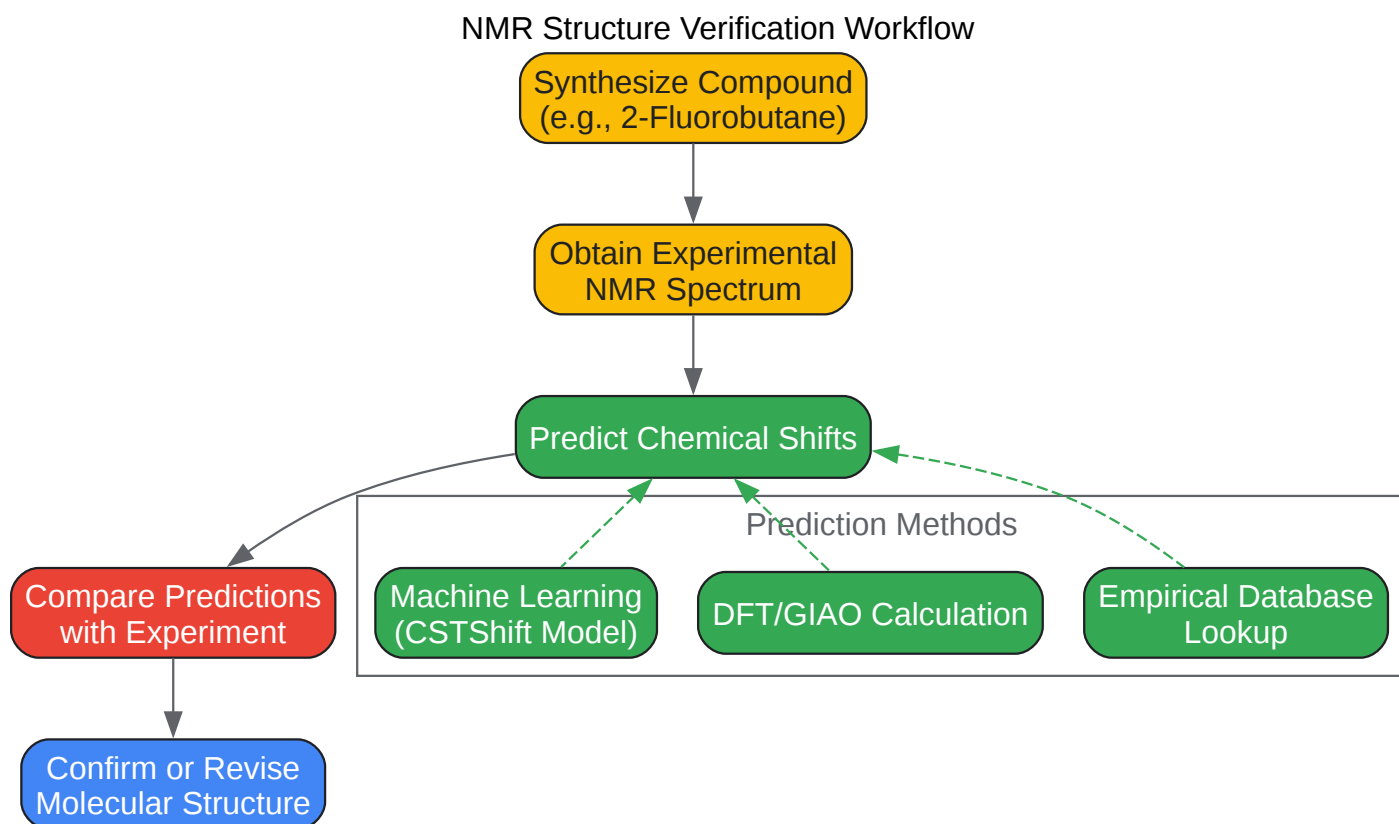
NMR Structure Verification Workflow

Synthesize Compound (e.g., 2-Fluorobutane)

Obtain Experimental NMR Spectrum

Predict Chemical Shifts

Prediction Methods

Machine Learning (CSTShift Model)

DFT/GIAO Calculation

Empirical Database Lookup

Compare Predictions with Experiment

Confirm or Revise Molecular Structure